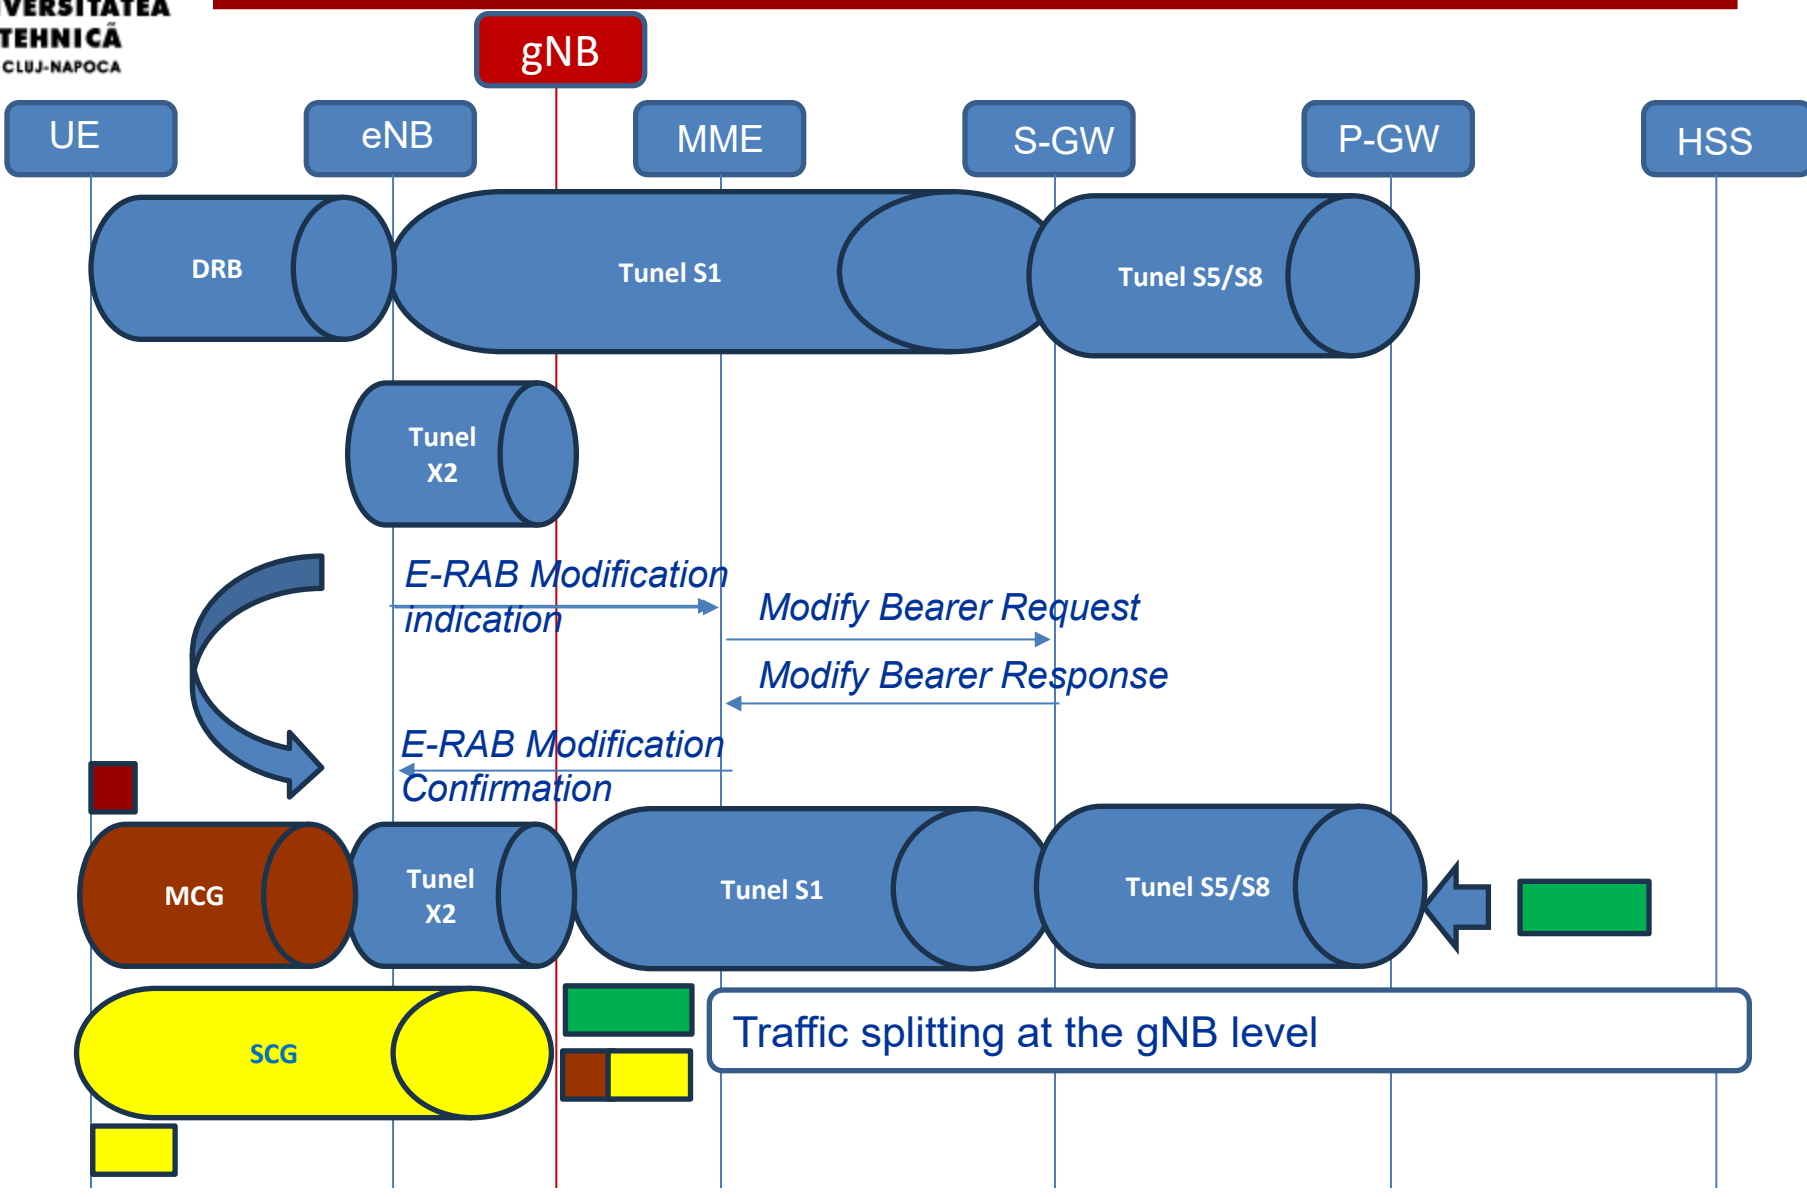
VERSITATEA
TEHNICĂ
CLUJ-NAPOCA

gNB

UE

eNB

MME

S-GW

P-GW

HSS

DRB

Tunel S1

Tunel S5/S8

Tunel X2

E-RAB Modification indication

Modify Bearer Request

Modify Bearer Response

E-RAB Modification Confirmation

MCG

Tunel X2

Tunel S1

Tunel S5/S8

SCG

Traffic splitting at the gNB level